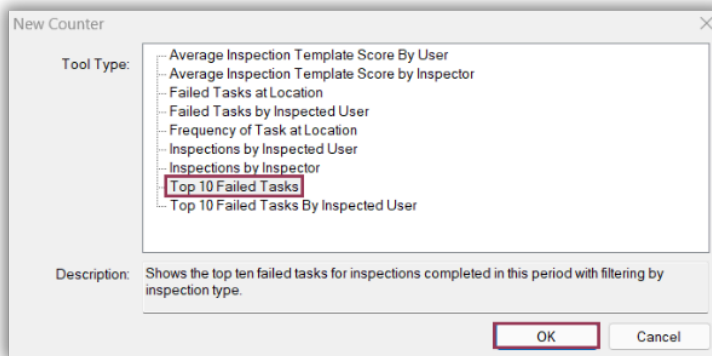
New Counter

Tool Type:

Average Inspection Template Score By User
Average Inspection Template Score by Inspector
Failed Tasks at Location
Failed Tasks by Inspected User
Frequency of Task at Location
Inspections by Inspected User
Inspections by Inspector
Top 10 Failed Tasks
Top 10 Failed Tasks By Inspected User

Description: Shows the top ten failed tasks for inspections completed in this period with filtering by inspection type.

OK
Cancel